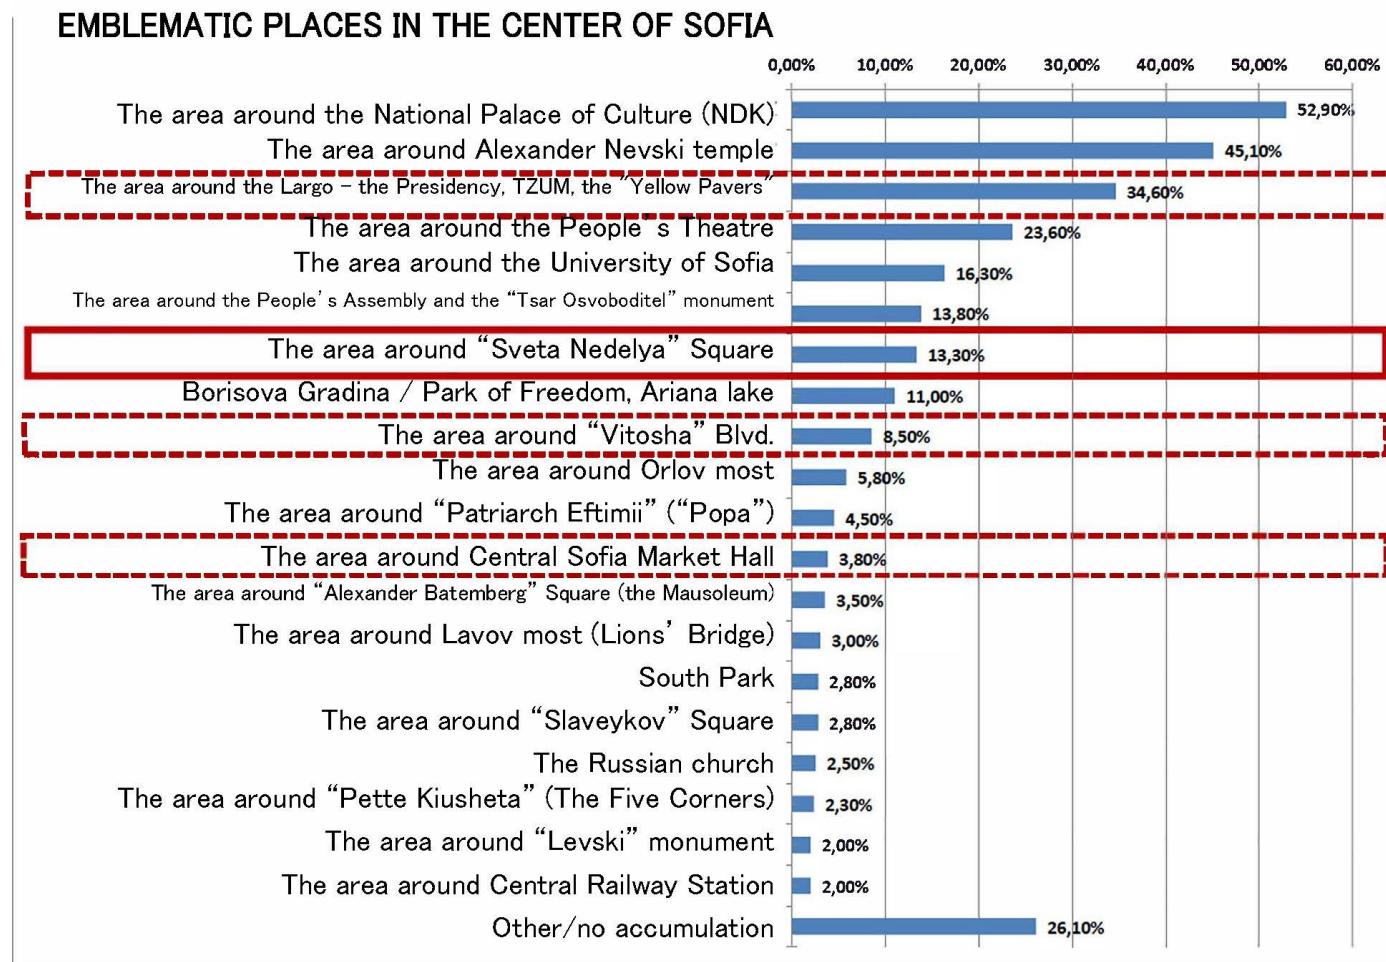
EMBLEMATIC PLACES IN THE CENTER OF SOFIA

0,00% 10,00% 20,00% 30,00% 40,00% 50,00% 60,00%

The area around the National Palace of Culture (NDK) 52,90%
The area around Alexander Nevski temple 45,10%
The area around the Largo – the Presidency, TZUM, the "Yellow Pavers" 34,60%
The area around the People's Theatre 23,60%
The area around the University of Sofia 16,30%
The area around the People's Assembly and the "Tsar Osvoboditel" monument 13,80%
The area around "Sveta Nedelya" Square 13,30%
Borisova Gradina / Park of Freedom, Ariana lake 11,00%
The area around "Vitosha" Blvd. 8,50%
The area around Orlov most 5,80%
The area around "Patriarch Eftimii" ("Popa") 4,50%
The area around Central Sofia Market Hall 3,80%
The area around "Alexander Batemberg" Square (the Mausoleum) 3,50%
The area around Lavov most (Lions' Bridge) 3,00%
South Park 2,80%
The area around "Slaveykov" Square 2,80%
The Russian church 2,50%
The area around "Pette Kiusheta" (The Five Corners) 2,30%
The area around "Levski" monument 2,00%
The area around Central Railway Station 2,00%
Other/no accumulation 26,10%